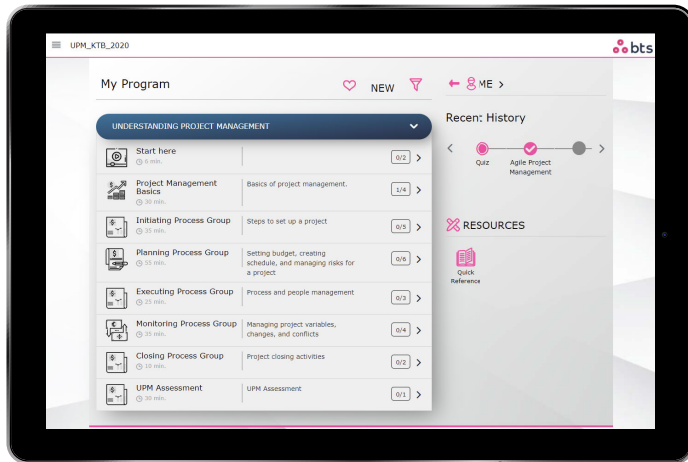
UPM_KTB_2020

bts

My Program

NEW

ME >

Recen: History

Quiz

Agile Project Management

UNDERSTANDING PROJECT MANAGEMENT

Start here
6 min.
0/2 >

Project Management Basics
30 min.
Basics of project management.
1/4 >

Initiating Process Group
35 min.
Steps to set up a project
0/5 >

Planning Process Group
55 min.
Setting budget, creating schedule, and managing risks for a project
0/6 >

Executing Process Group
25 min.
Process and people management
0/3 >

Monitoring Process Group
35 min.
Managing project variables, changes, and conflicts
0/4 >

Closing Process Group
10 min.
Project closing activities
0/2 >

UPM Assessment
30 min.
UPM Assessment
0/1 >

RESOURCES

Quick Reference